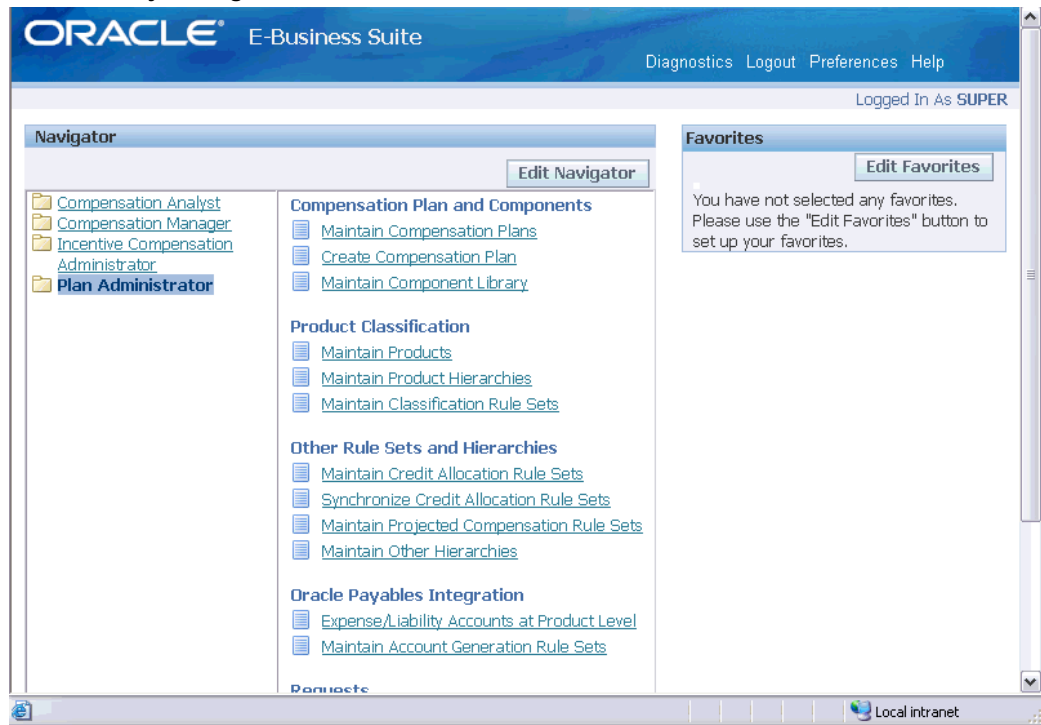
ORACLE E-Business Suite

Diagnostics Logout Preferences Help

Logged In As SUPER

Navigator

Edit Navigator

Compensation Analyst
Compensation Manager
Incentive Compensation Administrator
Plan Administrator

Compensation Plan and Components
Maintain Compensation Plans
Create Compensation Plan
Maintain Component Library

Product Classification
Maintain Products
Maintain Product Hierarchies
Maintain Classification Rule Sets

Other Rule Sets and Hierarchies
Maintain Credit Allocation Rule Sets
Synchronize Credit Allocation Rule Sets
Maintain Projected Compensation Rule Sets
Maintain Other Hierarchies

Oracle Payables Integration
Expense/Liability Accounts at Product Level
Maintain Account Generation Rule Sets

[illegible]

Favorites

Edit Favorites

You have not selected any favorites. Please use the "Edit Favorites" button to set up your favorites.

Local intranet